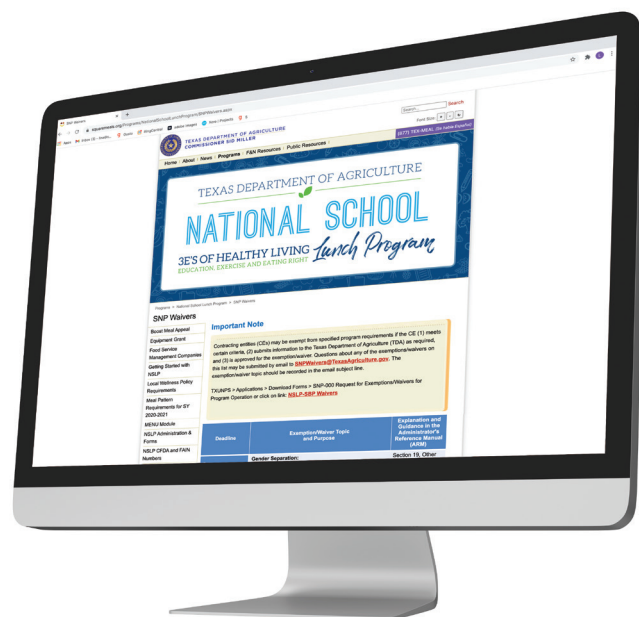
SNP Waivers

squaremeals.org/Programs/NationalSchoolLunchProgram/SNPWaivers.aspx

Apps | Inbox | Gusto | WingCentral | Leader Images | News / Programs

TEXAS DEPARTMENT OF AGRICULTURE
COMMISSIONER SID MILLER

Search

(877) TEX-MEAL (Se Habla Español)

Font Size

Home | About | News | Programs | F&N Resources | Public Resources

TEXAS DEPARTMENT OF AGRICULTURE

NATIONAL SCHOOL Lunch Program

3E'S OF HEALTHY LIVING
EDUCATION, EXERCISE AND EATING RIGHT

Programs > National School Lunch Program > SNP Waivers

SNP Waivers

Boost Meal Appeal
Equipment Grant
Food Service Management Companies
Getting Started with NSLP
Local Wellness Policy Requirements
Meal Pattern Requirements for SY 2020-2021
MENU Module
NSLP Administration & Forms
NSLP CFDA and FAIN Numbers

Important Note

Contracting entities (CEs) may be exempt from specified program requirements if the CE (1) meets certain criteria, (2) submits information to the Texas Department of Agriculture (TDA) as required, and (3) is approved for the exemption/waiver. Questions about any of the exemptions/waivers on this list may be submitted by email to SNPWaivers@TexasAgriculture.gov. The exemption/waiver topic should be recorded in the email subject line.

TXUNPS > Applications > Download Forms > SNP-300 Request for Exemptions/Waivers for Program Operation or click on link: NSLP-SBP Waivers

| Deadline | Exemption/Waiver Topic and Purpose | Explanation and Guidance in the Administrator's Reference Manual (ARM) |
|---|---|---|
| | Gender Separation: | Section 19, Other |